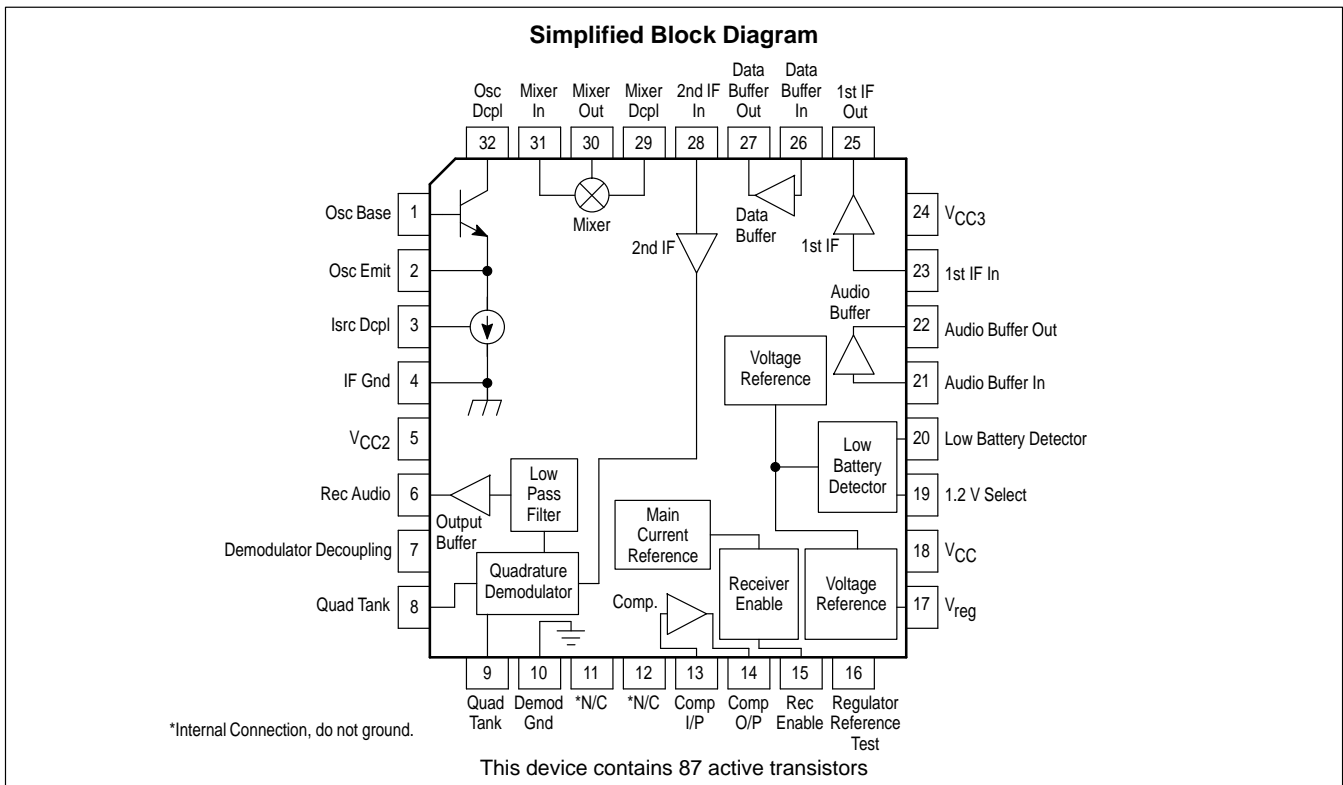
Simplified Block Diagram

Osc Dcpl 32
Mixer In 31
Mixer Out 30
Mixer Dcpl 29
2nd IF In 28
Data Buffer Out 27
Data Buffer In 26
1st IF Out 25

Mixer
Data Buffer
2nd IF
1st IF

Osc Base 1
Osc Emit 2
Isrc Dcpl 3
IF Gnd 4
$V_{CC2}$ 5
Rec Audio 6
Demodulator Decoupling 7
Quad Tank 8

24 $V_{CC3}$
23 1st IF In
Audio Buffer
22 Audio Buffer Out
21 Audio Buffer In
20 Low Battery Detector
19 1.2 V Select
18 $V_{CC}$
17 $V_{reg}$

Voltage Reference
Low Battery Detector
Low Pass Filter
Output Buffer
Main Current Reference
Quadrature Demodulator
Receiver Enable
Voltage Reference
Comp.

9 Quad Tank
10 Demod Gnd
11 *N/C
12 *N/C
13 Comp I/P
14 Comp O/P
15 Rec Enable
16 Regulator Reference Test

*Internal Connection, do not ground.

This device contains 87 active transistors